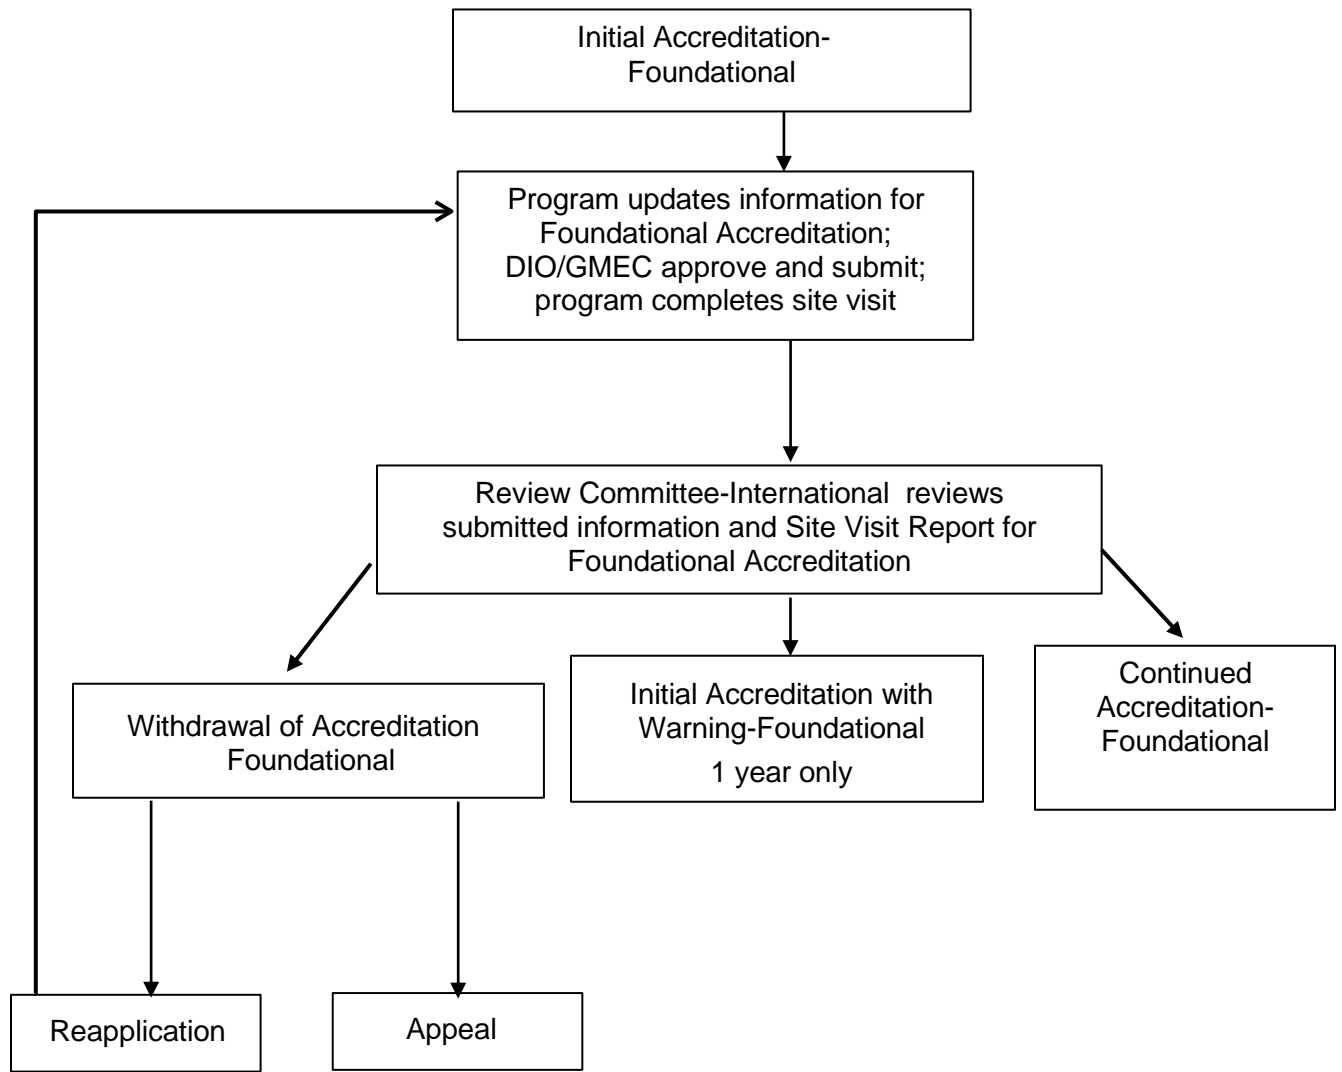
Initial Accreditation-Foundational

Program updates information for Foundational Accreditation; DIO/GMEC approve and submit; program completes site visit

Review Committee-International reviews submitted information and Site Visit Report for Foundational Accreditation

Withdrawal of Accreditation Foundational

Initial Accreditation with Warning-Foundational
1 year only

Continued Accreditation-Foundational

Reapplication

Appeal